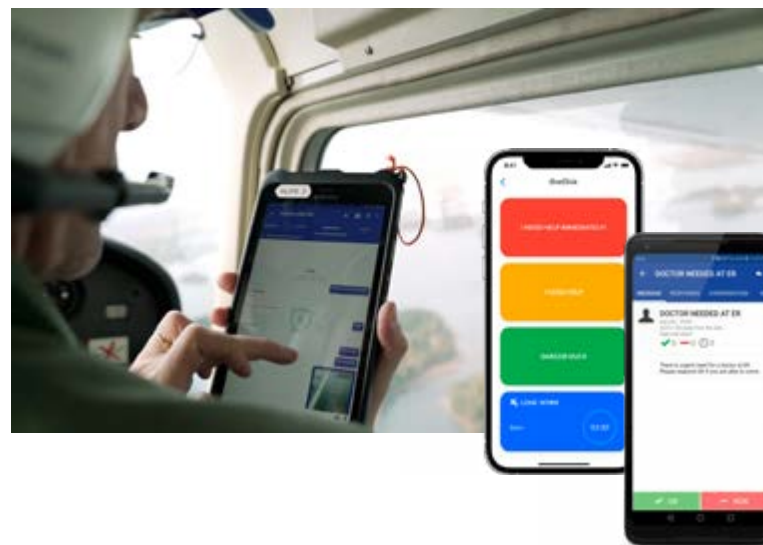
RUGGED

blueDesk

I NEED HELP IMMEDIATELY

I NEED HELP

DANGER OVER

LONE WORK

03:00

DOCTOR NEEDED AT ER

MESSAGE

RESPONSES

CONVERSATION

DOCTOR NEEDED AT ER

0

0

0

There is urgent need for a doctor at ER. Please respond OK if you are able to come.

OK

BUSY